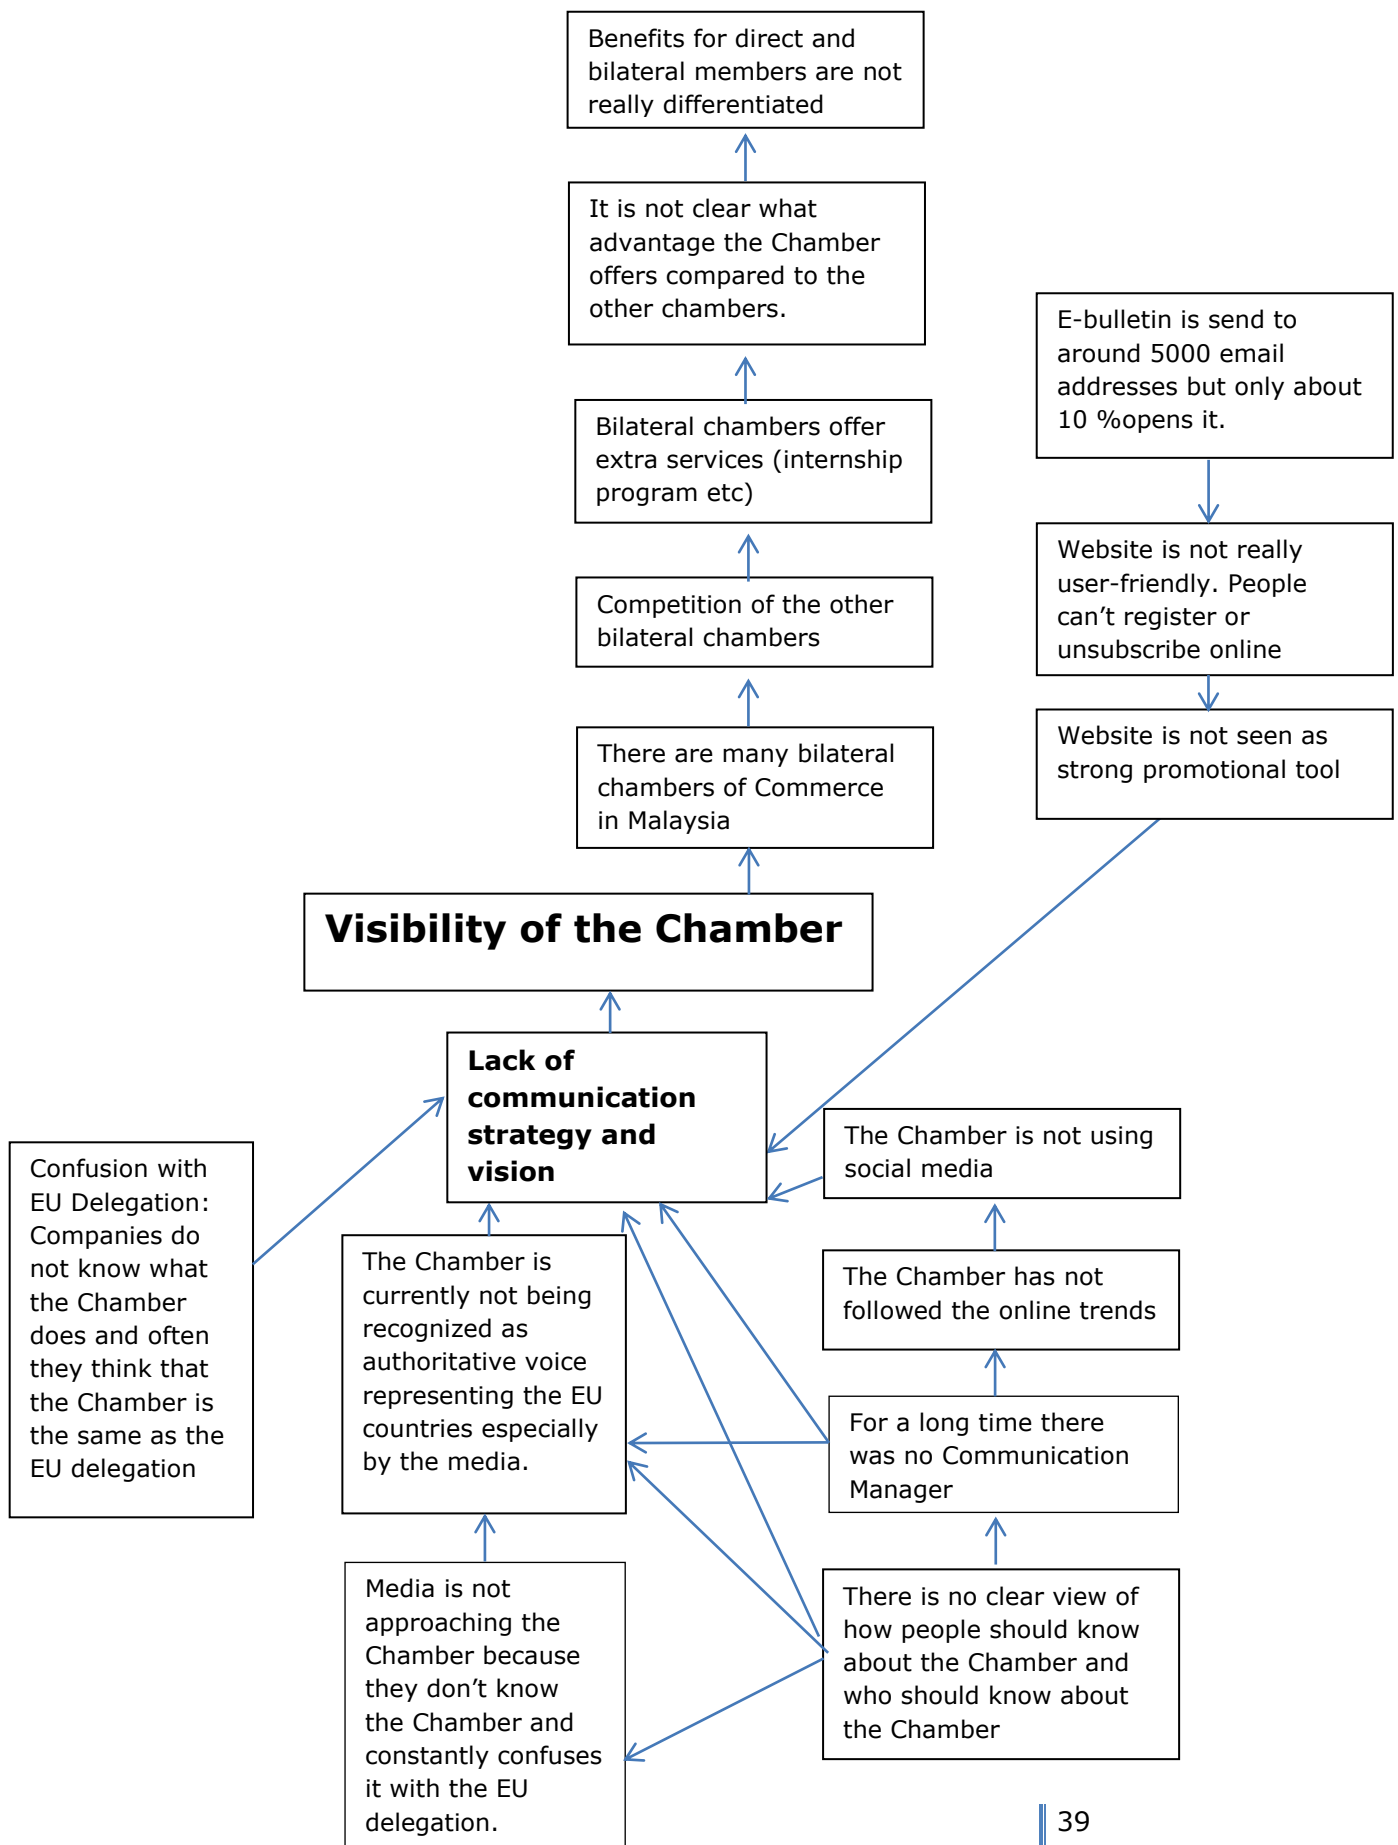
Benefits for direct and bilateral members are not really differentiated

It is not clear what advantage the Chamber offers compared to the other chambers.

E-bulletin is send to around 5000 email addresses but only about 10 %opens it.

Bilateral chambers offer extra services (internship program etc)

Website is not really user-friendly. People can’t register or unsubscribe online

Competition of the other bilateral chambers

Website is not seen as strong promotional tool

There are many bilateral chambers of Commerce in Malaysia

Visibility of the Chamber

Lack of communication strategy and vision

The Chamber is not using social media

Confusion with EU Delegation: Companies do not know what the Chamber does and often they think that the Chamber is the same as the EU delegation

The Chamber is currently not being recognized as authoritative voice representing the EU countries especially by the media.

The Chamber has not followed the online trends

For a long time there was no Communication Manager

Media is not approaching the Chamber because they don’t know the Chamber and constantly confuses it with the EU delegation.

There is no clear view of how people should know about the Chamber and who should know about the Chamber

39